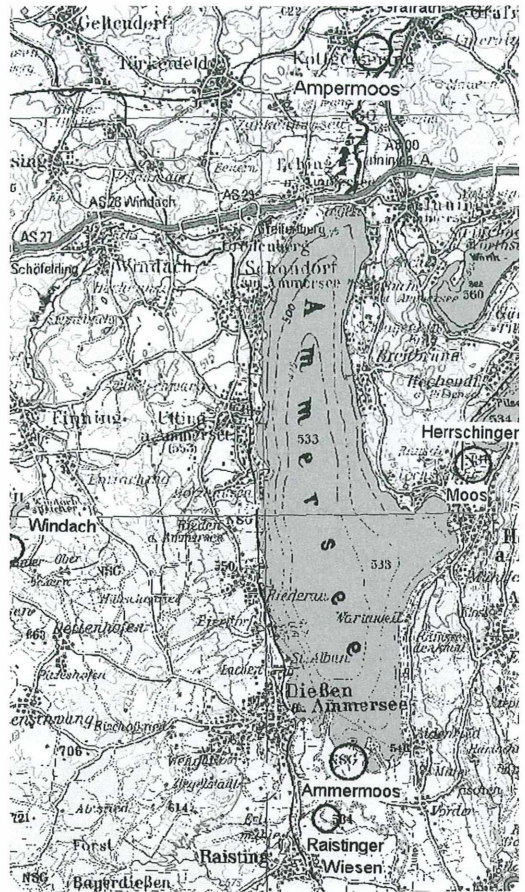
Geltendorf
Türkenfeld
Grafrath
Kottgeisering
Ampermoos
AS 28 Windach
AS 27
Schöffelding
Windach
Greifenberg
Schondorf a. Ammersee
Eching
AS 30
Inning a. A.
Ammersee
Wörthsee
560
Breitbrunn
Hechendorf
Finning
Utting a. Ammersee
533
Herrschinger
Moos
Windach
Riederau
533
Wartaweil
Dettenhofen
St. Alban
Dießen a. Ammersee
Ammermoos
Raisting
Raistinger Wiesen
Forst
Bayerdießen
706
614
721
NSG